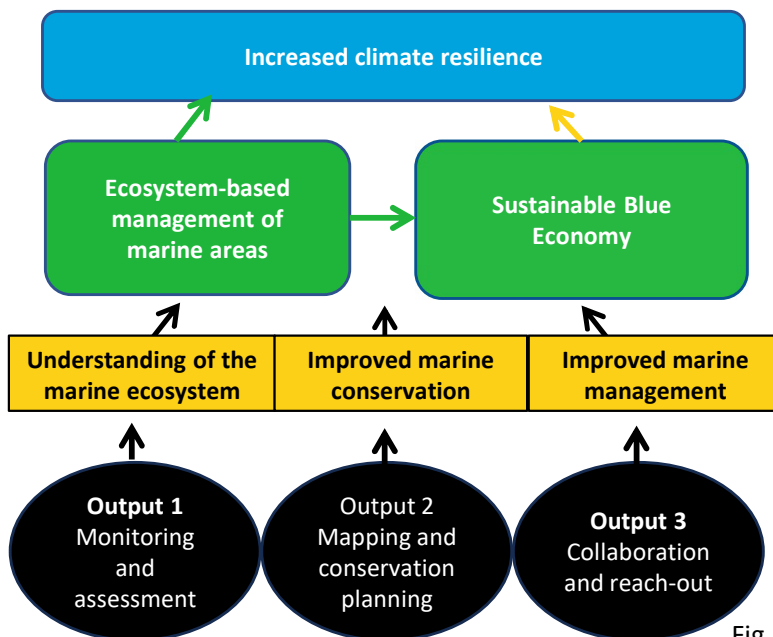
Increased climate resilience

Ecosystem-based management of marine areas

Sustainable Blue Economy

Understanding of the marine ecosystem

Improved marine conservation

Improved marine management

Output 1
Monitoring and assessment

Output 2
Mapping and conservation planning

Output 3
Collaboration and reach-out

Fig